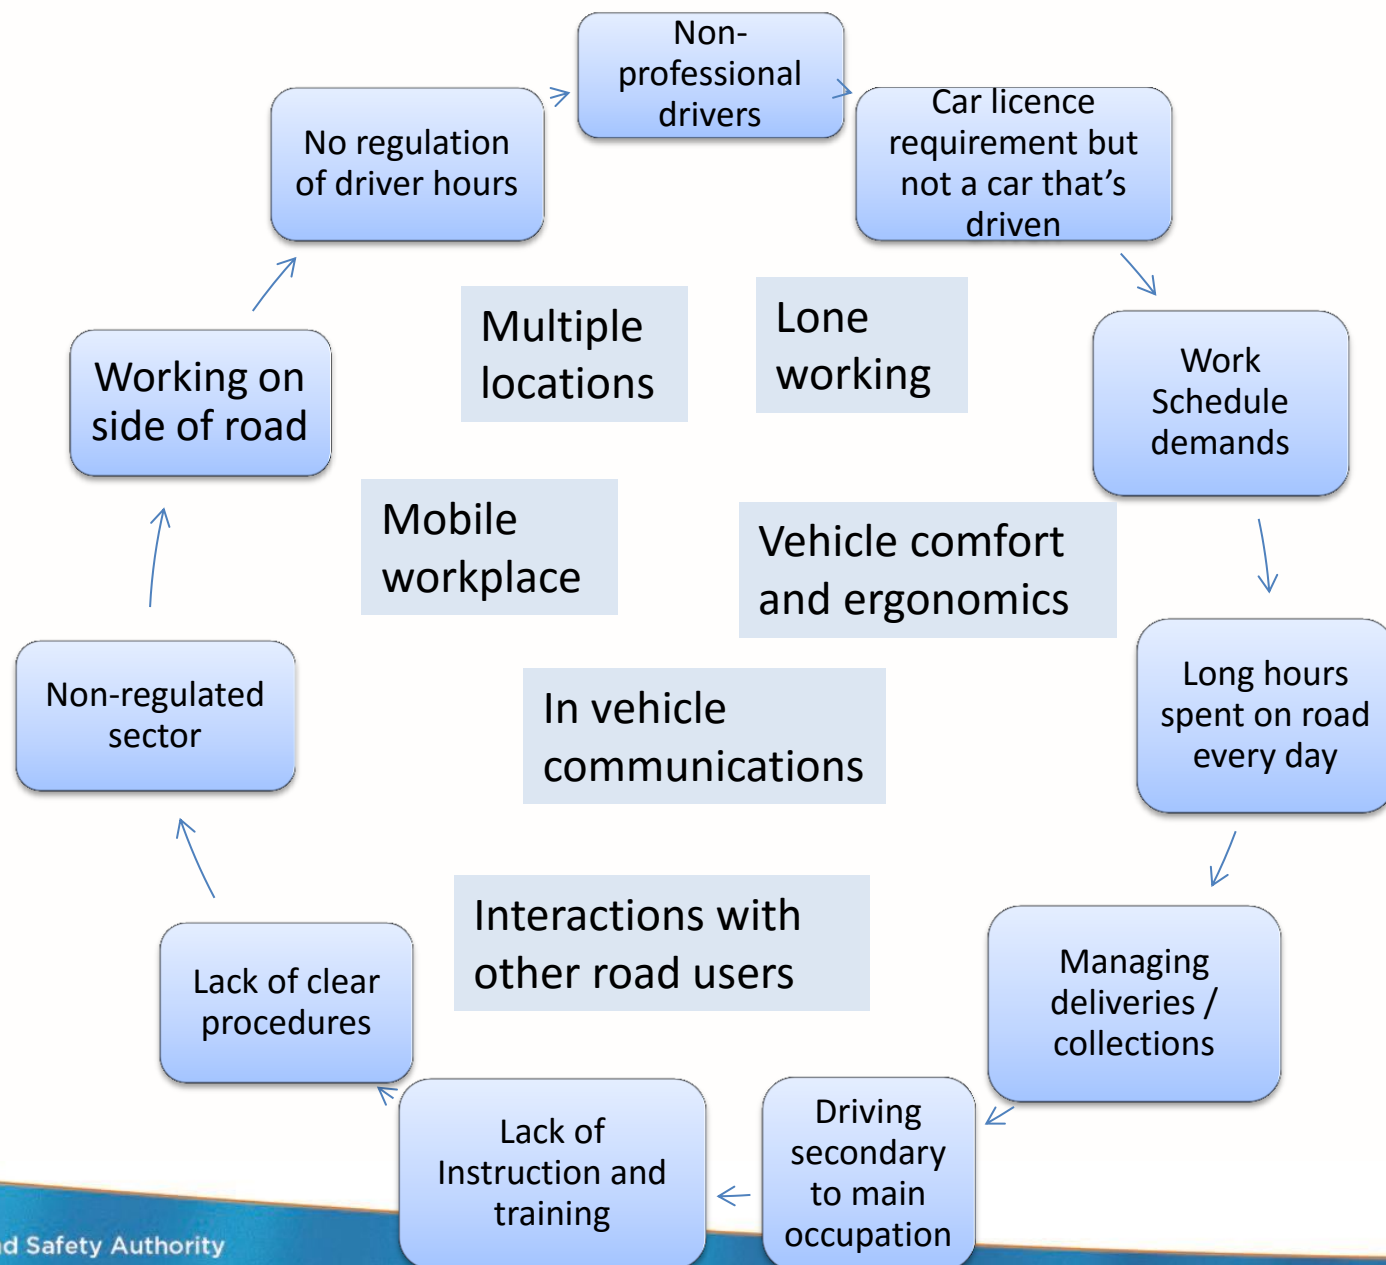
Non-professional drivers

Car licence requirement but not a car that's driven

Work Schedule demands

Long hours spent on road every day

Managing deliveries / collections

Driving secondary to main occupation

Lack of Instruction and training

Lack of clear procedures

Non-regulated sector

Working on side of road

No regulation of driver hours

Multiple locations

Lone working

Mobile workplace

Vehicle comfort and ergonomics

In vehicle communications

Interactions with other road users

d Safety Authority